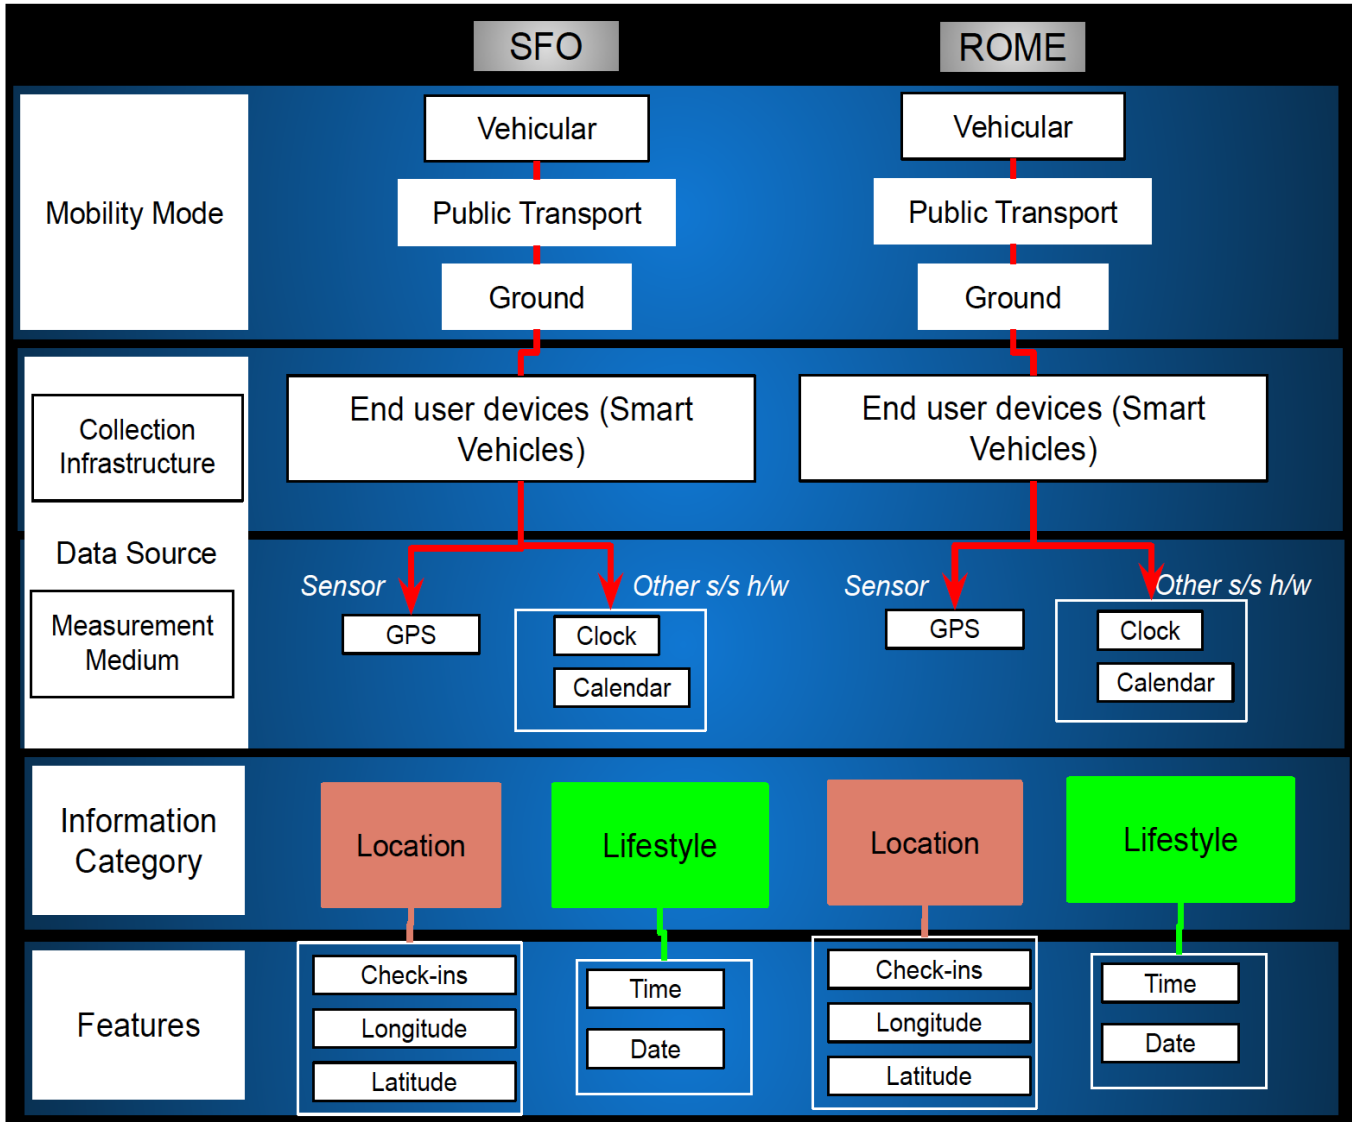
SFO

ROME

Mobility Mode

Vehicular

Public Transport

Ground

Vehicular

Public Transport

Ground

Collection Infrastructure

Data Source

Measurement Medium

End user devices (Smart Vehicles)

End user devices (Smart Vehicles)

Sensor

Other s/s h/w

GPS

Clock

Calendar

Sensor

Other s/s h/w

GPS

Clock

Calendar

Information Category

Location

Lifestyle

Location

Lifestyle

Features

Check-ins

Longitude

Latitude

Time

Date

Check-ins

Longitude

Latitude

Time

Date